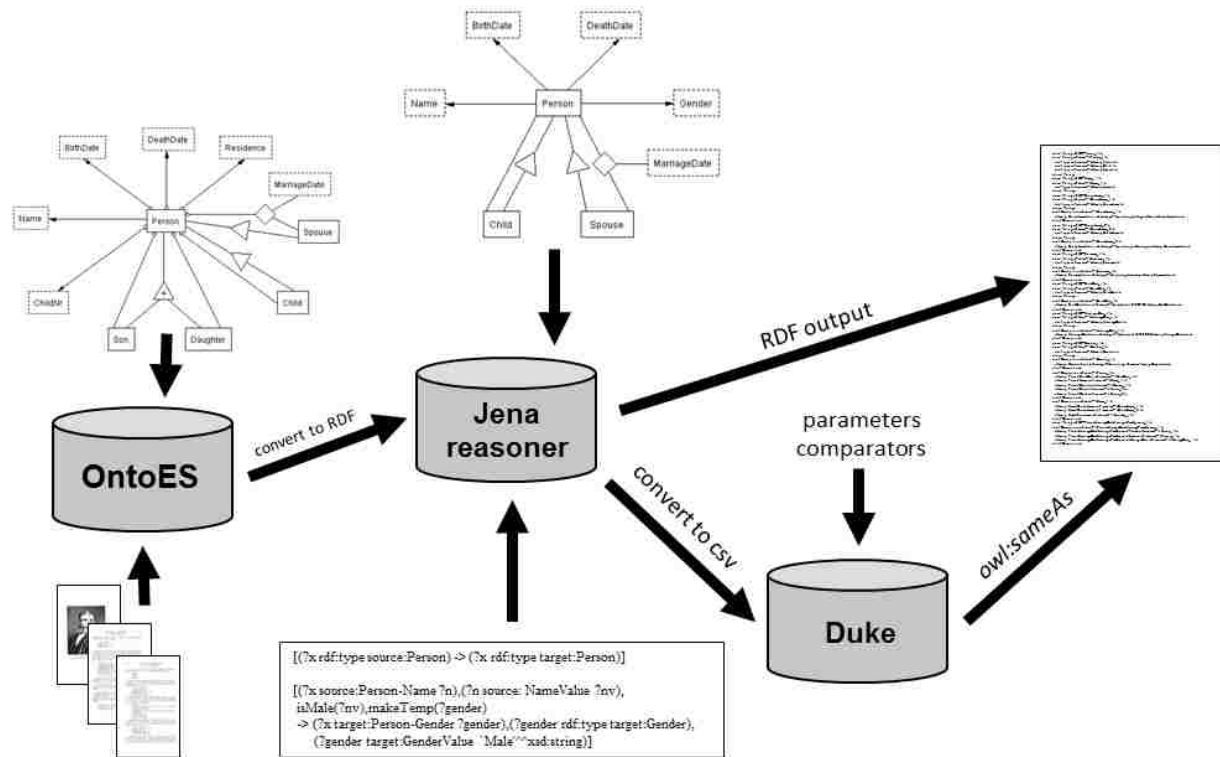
BirthDate

DeathDate

Residence

MarriageDate

Name

Person

Spouse

ChildNr

Child

Son

Daughter

BirthDate

DeathDate

Name

Person

Gender

MarriageDate

Child

Spouse

OntoES

convert to RDF

Jena reasoner

RDF output

parameters comparators

convert to csv

Duke

owl:sameAs

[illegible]

[(?x rdf:type source:Person) -> (?x rdf:type target:Person)]

[(?x source:Person-Name ?n),(?n source: NameValue ?nv), isMale(?nv),makeTemp(?gender) -> (?x target:Person-Gender ?gender),(?gender rdf:type target:Gender), (?gender target:GenderValue `Male'^^xsd:string)]